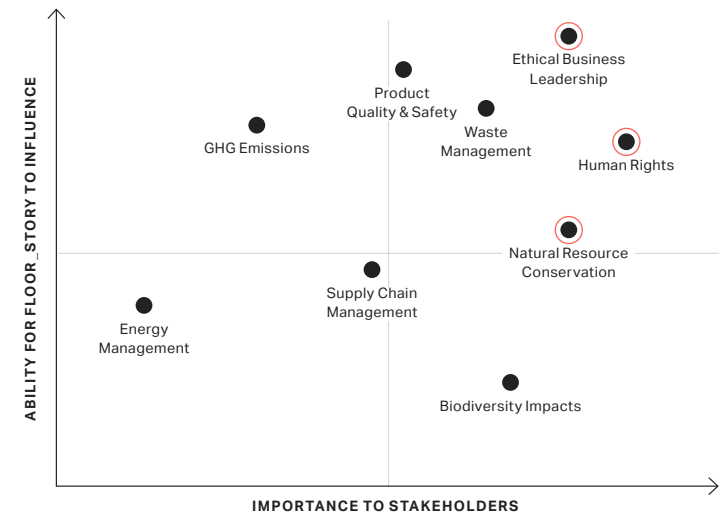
ABILITY FOR FLOOR_STORY TO INFLUENCE

Ethical Business Leadership

Product Quality & Safety

Waste Management

GHG Emissions

Human Rights

Natural Resource Conservation

Supply Chain Management

Energy Management

Biodiversity Impacts

IMPORTANCE TO STAKEHOLDERS